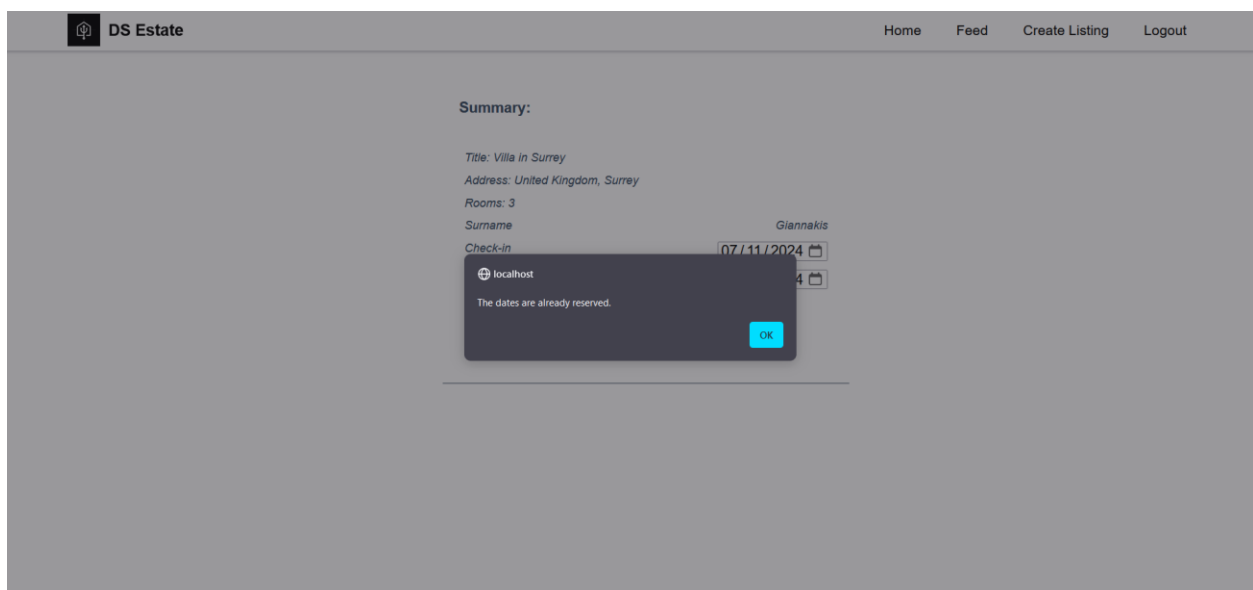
DS Estate

Home Feed Create Listing Logout

Summary:

Title: Villa in Surrey

Address: United Kingdom, Surrey

Rooms: 3

Surname Giannakis

Check-in 07 / 11 / 2024

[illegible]4

localhost

The dates are already reserved.

OK